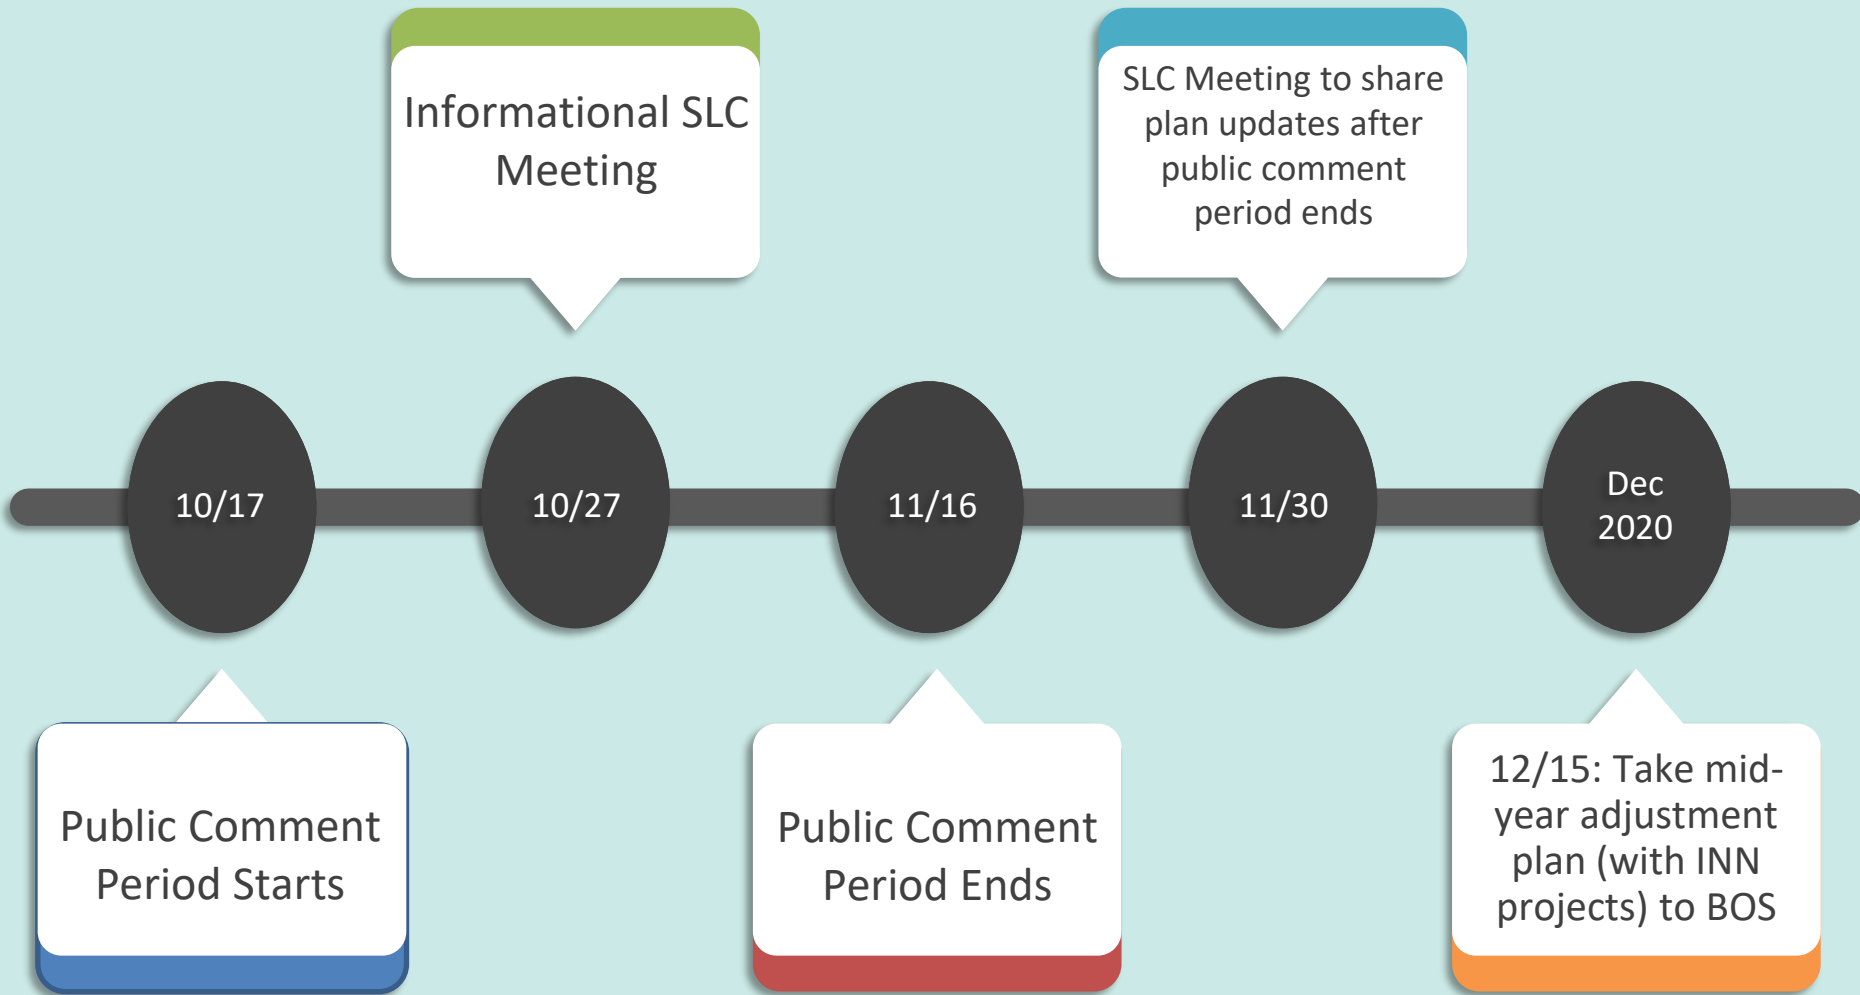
Informational SLC Meeting

SLC Meeting to share plan updates after public comment period ends

10/17

10/27

11/16

11/30

Dec 2020

Public Comment Period Starts

Public Comment Period Ends

12/15: Take mid-year adjustment plan (with INN projects) to BOS